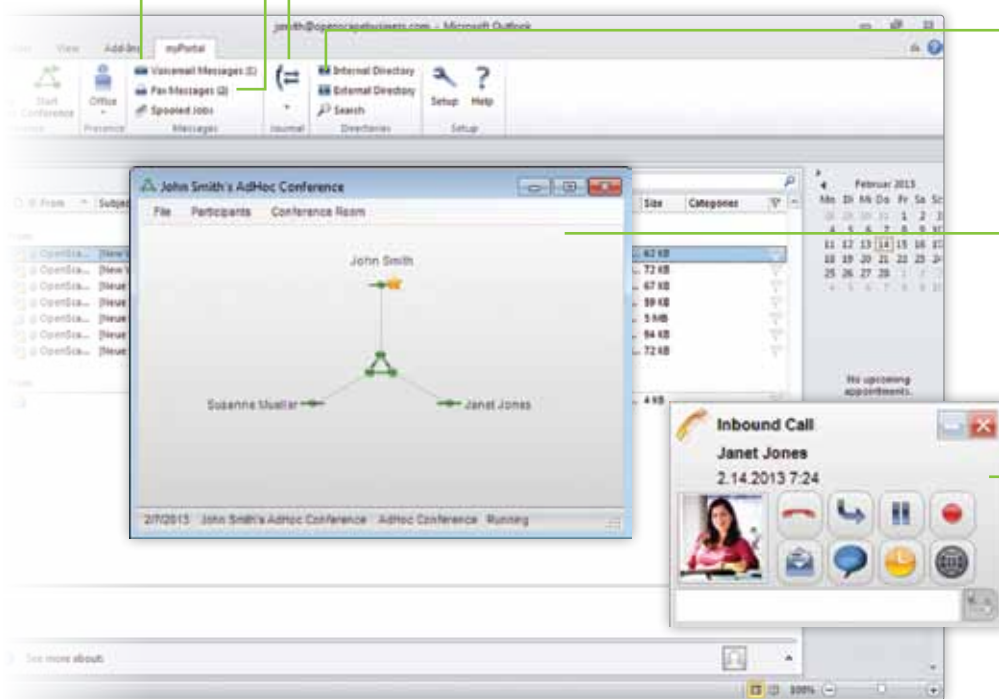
jsmith@openscapebusiness.com - Microsoft Outlook

View Add-Ins myPortal

Start Conference

Office

Presence

Voicemail Messages (1)
Fax Messages (2)
Spooled Jobs

Messages

Journal

Internal Directory
External Directory
Search

Directories

Setup Help

Setup

From Subject

OpenSca... [New
OpenSca... [New
OpenSca... [Neue
OpenSca... [Neue
OpenSca... [Neue
OpenSca... [Neue
OpenSca... [Neue

Size Categories

67 KB
72 KB
67 KB
89 KB
5 MB
84 KB
72 KB
4 KB

Februar 2013
Mo Di Mi Do Fr Sa So
28 29 30 31 1 2 3
4 5 6 7 8 9 10
11 12 13 14 15 16 17
18 19 20 21 22 23 24
25 26 27 28 1 2 3
4 5 6 7 8 9 10

No upcoming appointments.

John Smith's AdHoc Conference

File Participants Conference Room

John Smith

Susanne Mueller

Janet Jones

2/7/2013 John Smith's AdHoc Conference AdHoc Conference Running

Inbound Call
Janet Jones
2.14.2013 7:24

See more about:

100%